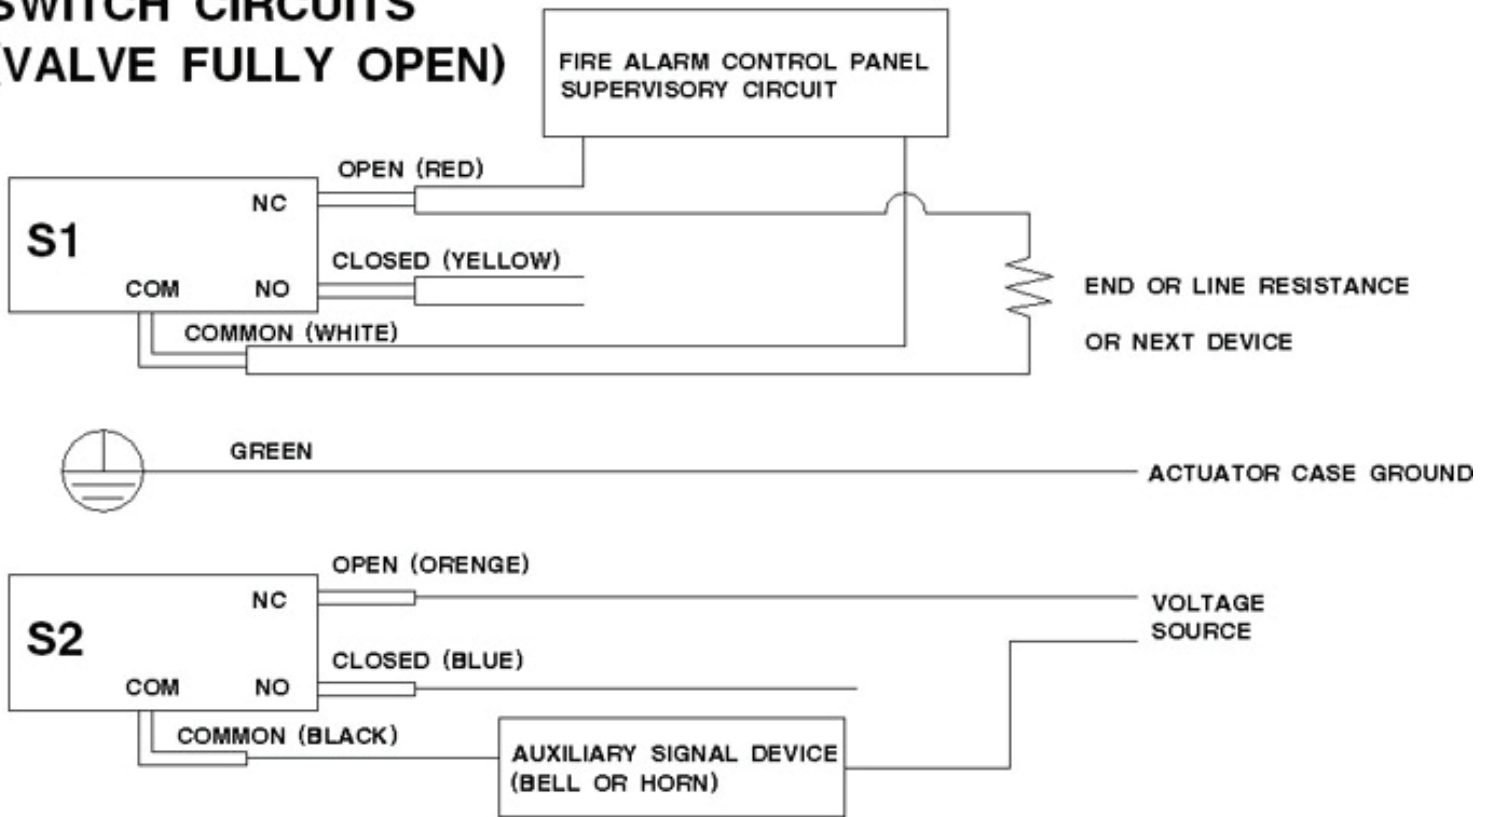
SWITCH CIRCUITS
(VALVE FULLY OPEN)

FIRE ALARM CONTROL PANEL
SUPERVISORY CIRCUIT

OPEN (RED)

NC

S1

CLOSED (YELLOW)

COM

NO

END OR LINE RESISTANCE

OR NEXT DEVICE

COMMON (WHITE)

GREEN

ACTUATOR CASE GROUND

OPEN (ORENGE)

NC

VOLTAGE
SOURCE

S2

CLOSED (BLUE)

COM

NO

COMMON (BLACK)

AUXILIARY SIGNAL DEVICE
(BELL OR HORN)